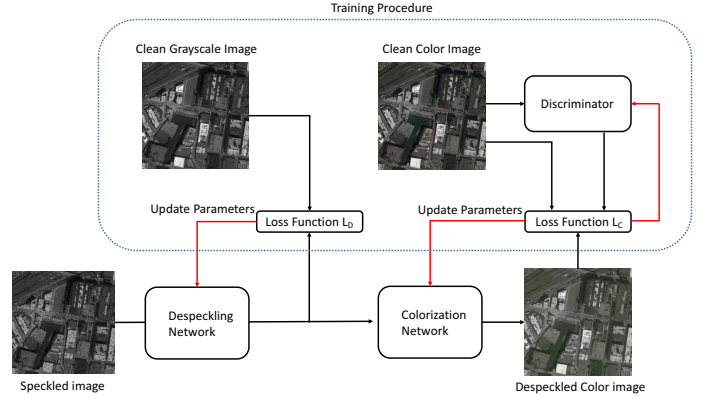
Training Procedure

Clean Grayscale Image

Clean Color Image

Discriminator

Update Parameters

Loss Function $L_D$

Update Parameters

Loss Function $L_C$

Despeckling Network

Colorization Network

Speckled image

Despeckled Color image